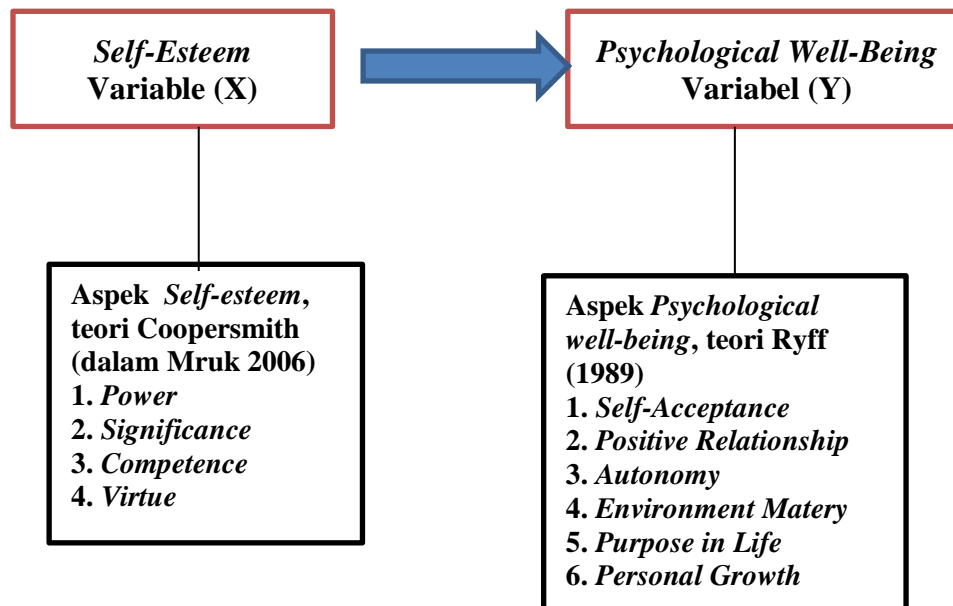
Self-Esteem
Variable (X)

Psychological Well-Being
Variabel (Y)

Aspek Self-esteem, teori Coopersmith (dalam Mruk 2006)
1. Power
2. Significance
3. Competence
4. Virtue

Aspek Psychological well-being, teori Ryff (1989)
1. Self-Acceptance
2. Positive Relationship
3. Autonomy
4. Environment Matery
5. Purpose in Life
6. Personal Growth